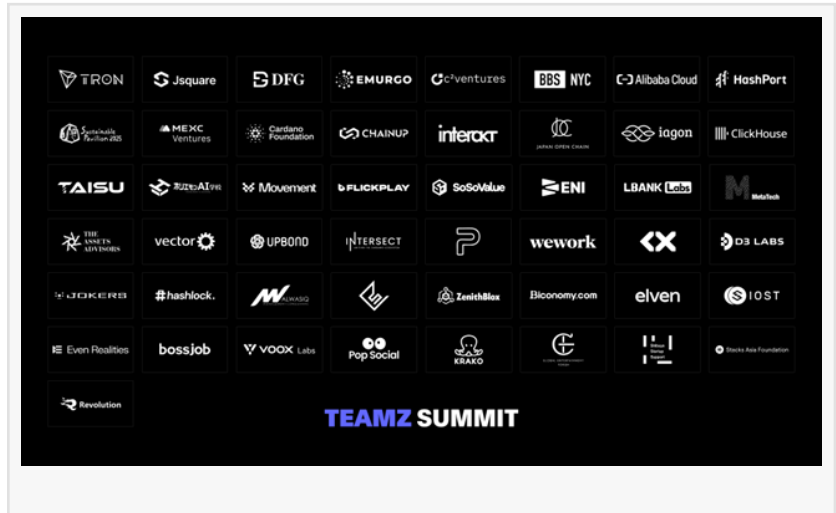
TRON
Jsquare
DFG
EMURGO
c² ventures
BBS NYC
Alibaba Cloud
HashPort

Sustainable Pavilion 2025
MEXC Ventures
Cardano Foundation
CHAINUP
interact
JAPAN OPEN CHAIN
iagon
ClickHouse

TAISU
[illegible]AI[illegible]
Movement
FLICKPLAY
SoSoValue
ENI
LBANK Labs
MetaTech

THE ASSETS ADVISORS
vector
UPBOND
INTERSECT
wework
D3 LABS

JOKERS
hashlock.
ALWASIQ
ZenithBlox
Biconomy.com
elven
IOST

Even Realities
bossjob
VOOX Labs
Pop Social
KRAKO
Stacks Asia Foundation

Revolution

TEAMZ SUMMIT